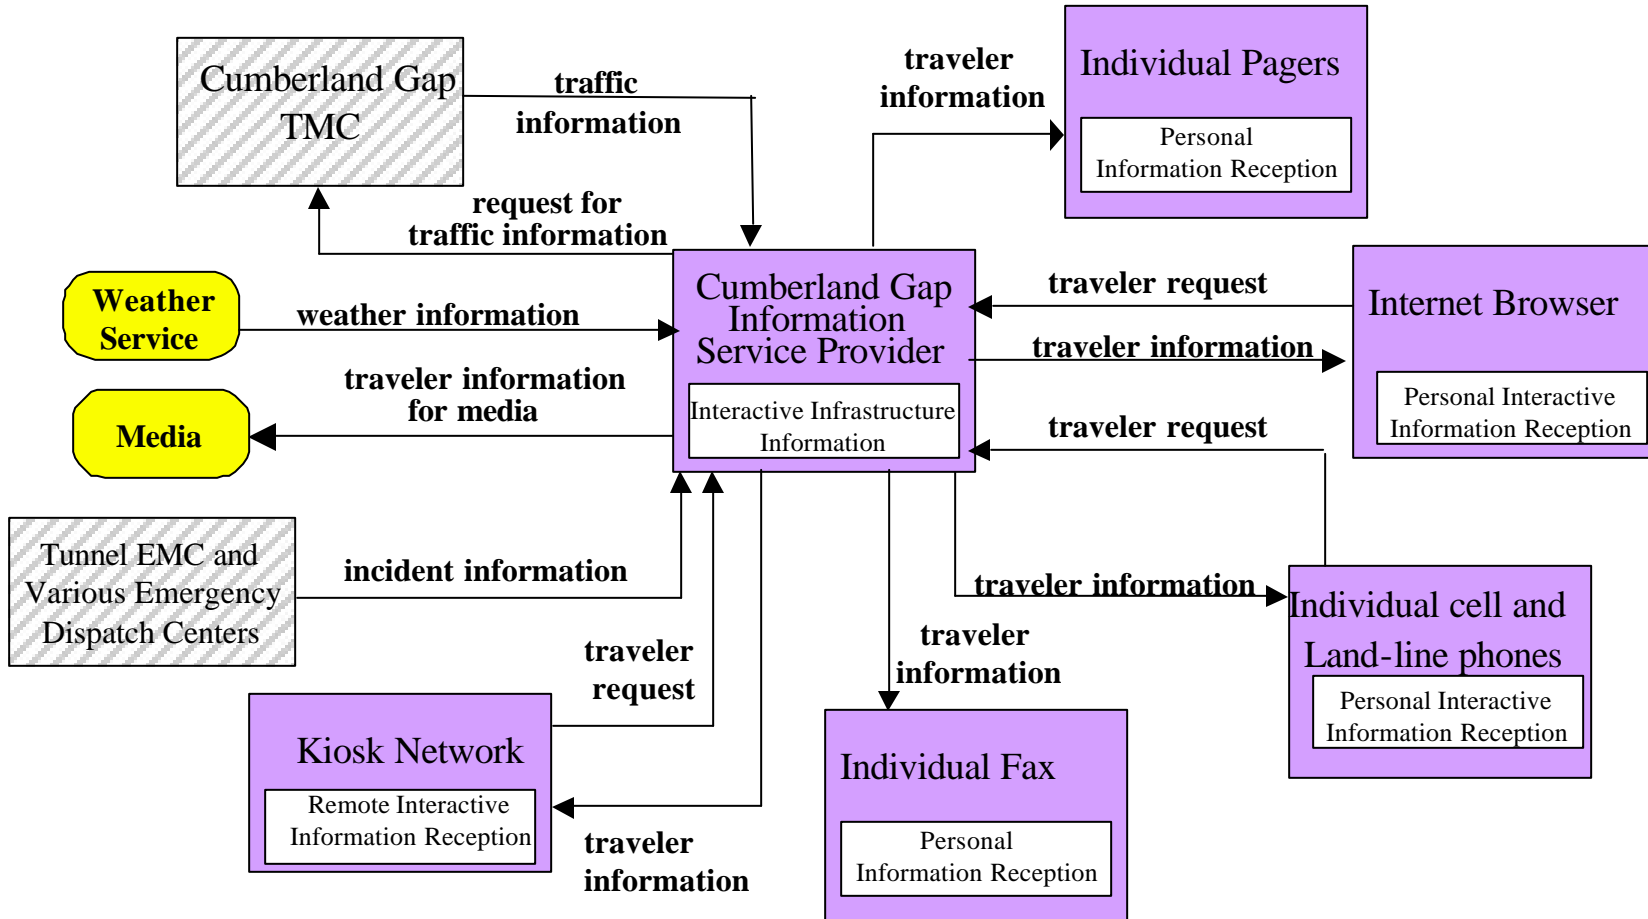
Cumberland Gap TMC

traffic information

request for traffic information

traveler information

Individual Pagers

Personal Information Reception

Weather Service

weather information

Cumberland Gap Information Service Provider

Interactive Infrastructure Information

traveler request

Internet Browser

traveler information

Personal Interactive Information Reception

traveler information for media

Media

traveler request

Tunnel EMC and Various Emergency Dispatch Centers

incident information

traveler information

Individual cell and Land-line phones

Personal Interactive Information Reception

traveler request

traveler information

Kiosk Network

Remote Interactive Information Reception

Individual Fax

Personal Information Reception

traveler information